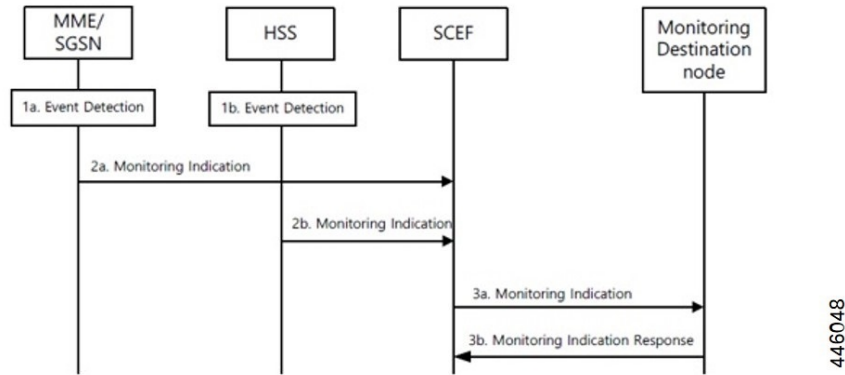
MME/
SGSN

HSS

SCEF

Monitoring Destination node

1a. Event Detection

1b. Event Detection

2a. Monitoring Indication

2b. Monitoring Indication

3a. Monitoring Indication

3b. Monitoring Indication Response

446048